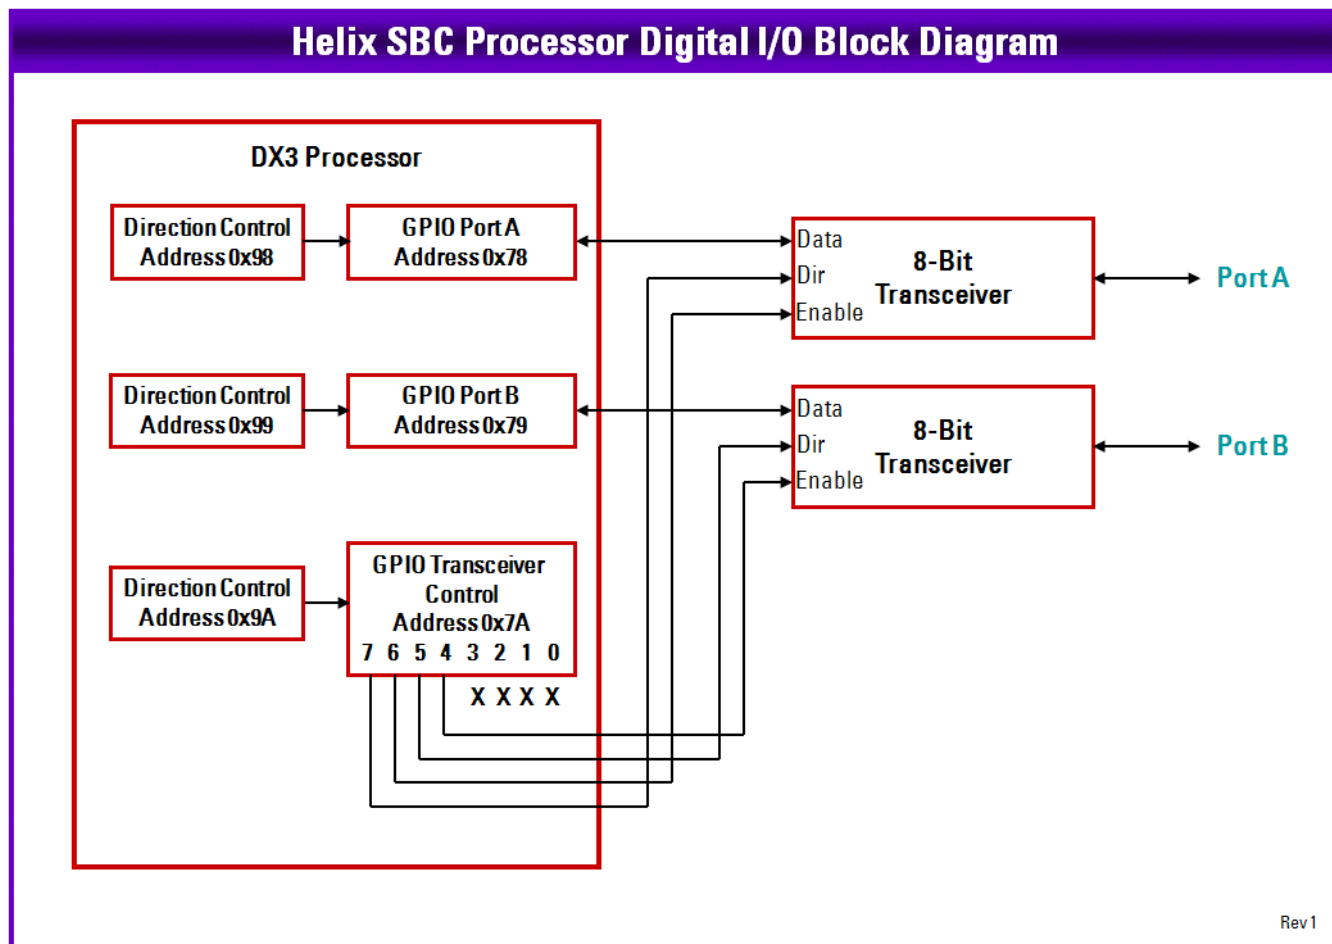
Helix SBC Processor Digital I/O Block Diagram

DX3 Processor

Direction Control
Address 0x98

GPIO Port A
Address 0x78

Direction Control
Address 0x99

GPIO Port B
Address 0x79

Direction Control
Address 0x9A

GPIO Transceiver
Control
Address 0x7A
7 6 5 4 3 2 1 0

X X X X

Data
Dir
Enable

8-Bit
Transceiver

Port A

Data
Dir
Enable

8-Bit
Transceiver

Port B

Rev 1